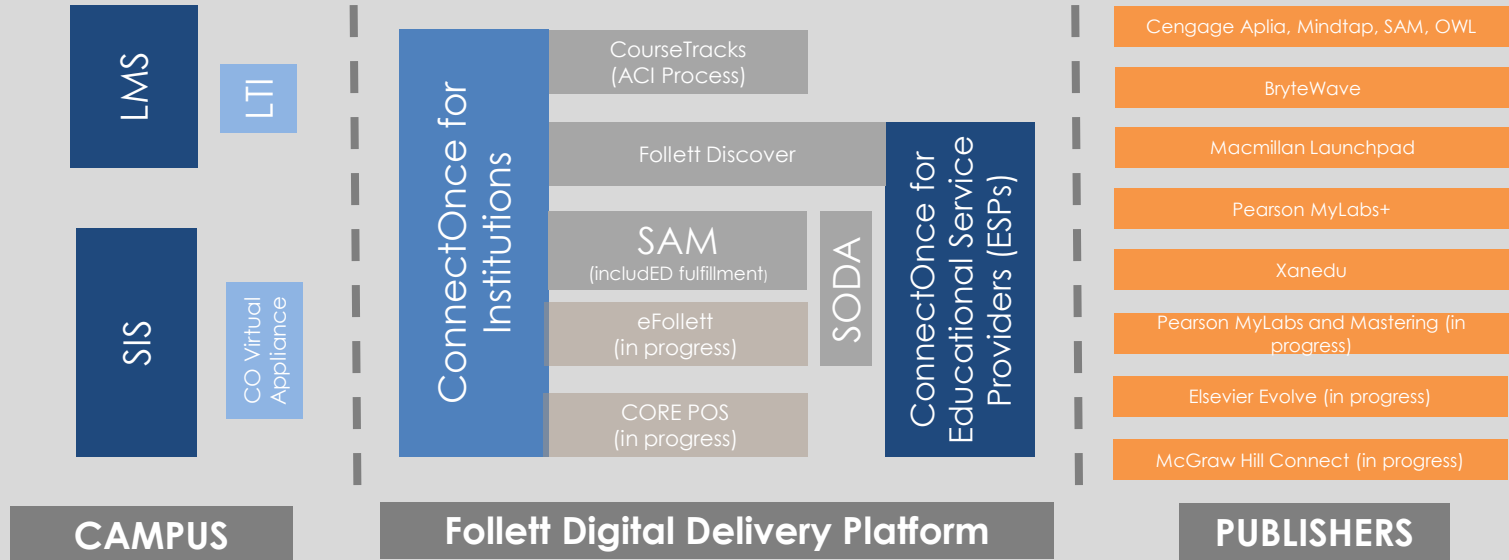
LMS

LTI

SIS

CO Virtual Appliance

CAMPUS

ConnectOnce for Institutions

CourseTracks (ACI Process)

Follett Discover

SAM (includED fulfillment)

eFollett (in progress)

CORE POS (in progress)

SODA

ConnectOnce for Educational Service Providers (ESPs)

Follett Digital Delivery Platform

Cengage Aplia, Mindtap, SAM, OWL

BryteWave

Macmillan Launchpad

Pearson MyLabs+

Xanedu

Pearson MyLabs and Mastering (in progress)

Elsevier Evolve (in progress)

McGraw Hill Connect (in progress)

PUBLISHERS